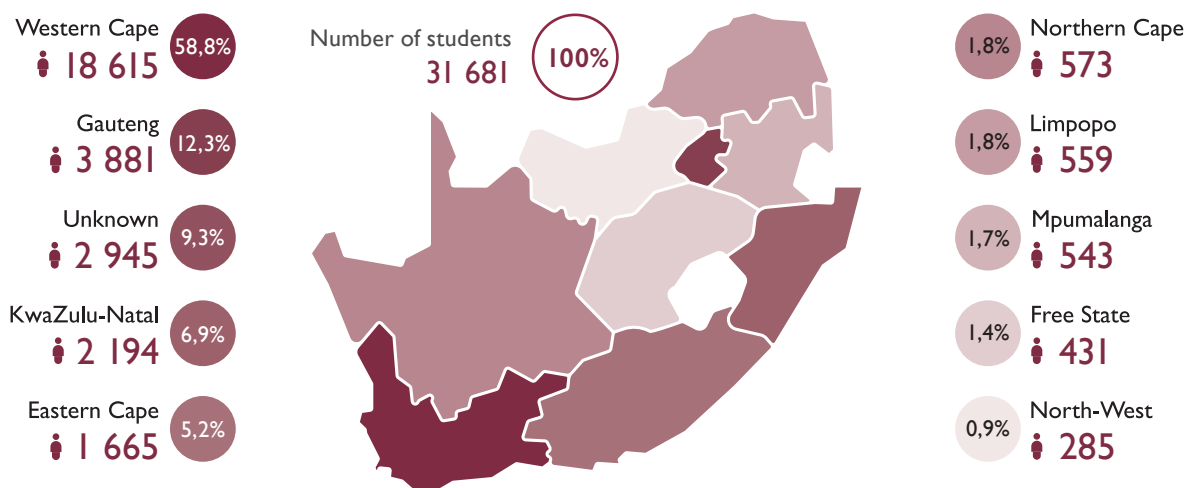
Western Cape
18 615
58,8%

Gauteng
3 881
12,3%

Unknown
2 945
9,3%

KwaZulu-Natal
2 194
6,9%

Eastern Cape
1 665
5,2%

Number of students
31 681
100%

1,8%
Northern Cape
573

1,8%
Limpopo
559

1,7%
Mpumalanga
543

1,4%
Free State
431

0,9%
North-West
285